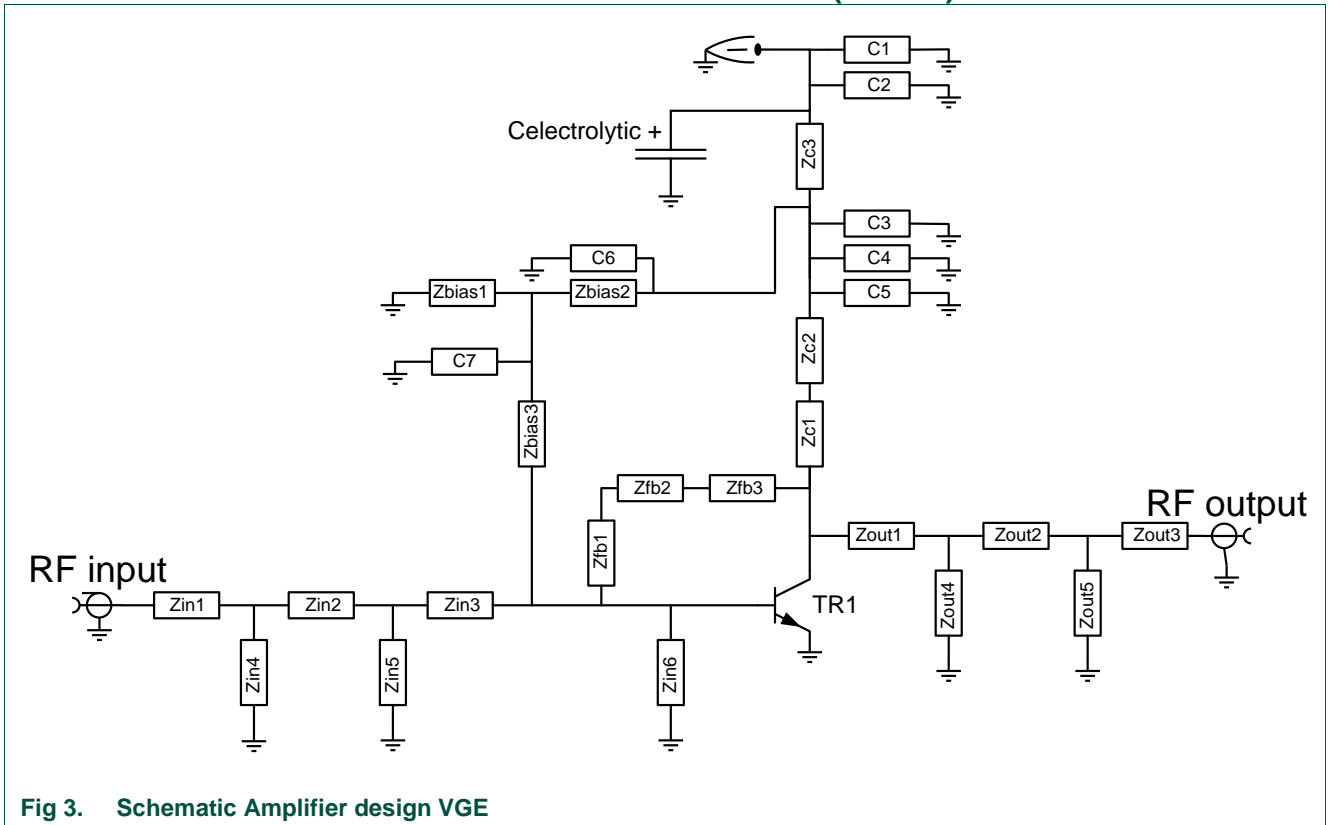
C1
C2
Celectrolytic +
Zc3
C3
C4
C5
C6
Zbias1
Zbias2
C7
Zbias3
Zc2
Zc1
Zfb2
Zfb3
Zfb1
RF output
Zout1
Zout2
Zout3
RF input
Zin1
Zin2
Zin3
TR1
Zout4
Zout5
Zin4
Zin5
Zin6

Fig 3. Schematic Amplifier design VGE